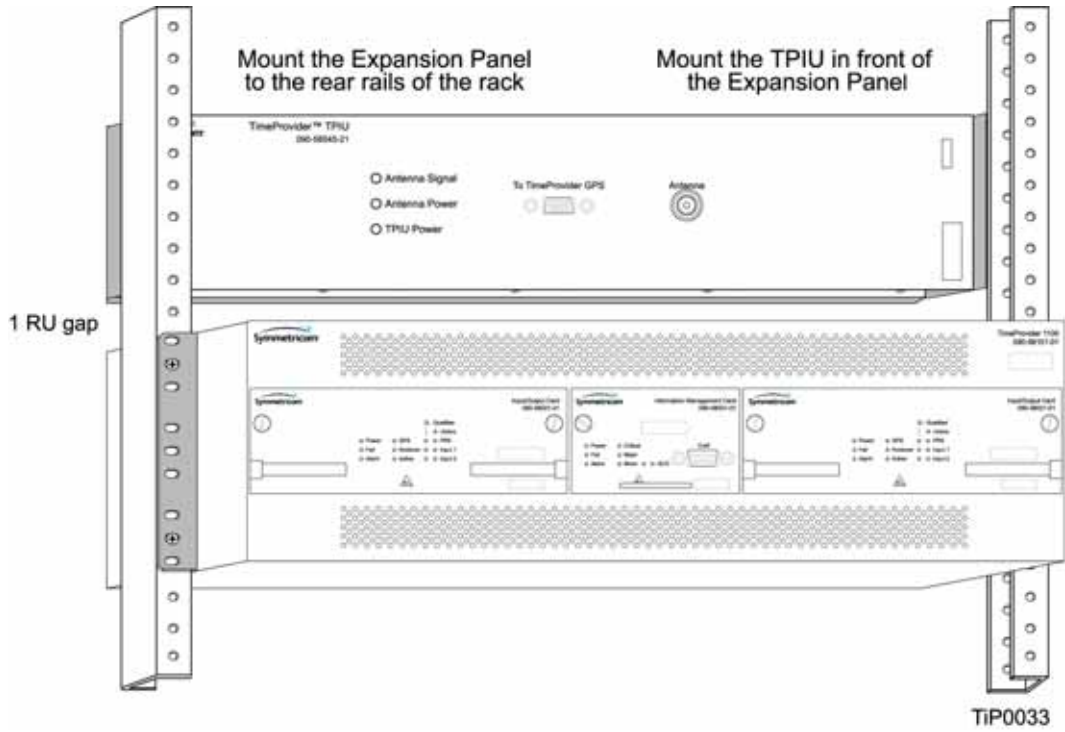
Mount the Expansion Panel to the rear rails of the rack

Mount the TPIU in front of the Expansion Panel

TimeProvider™ TPIU
090-58045-21

Antenna Signal
Antenna Power
TPIU Power

To TimeProvider GPS

Antenna

1 RU gap

Symmetricom

TimeProvider 1100
090-58101-01

Symmetricom

Input/Output Card
090-58021-01

Symmetricom

Information Management Card
090-58031-01

Craft

Symmetricom

Input/Output Card
090-58021-01

TiP0033